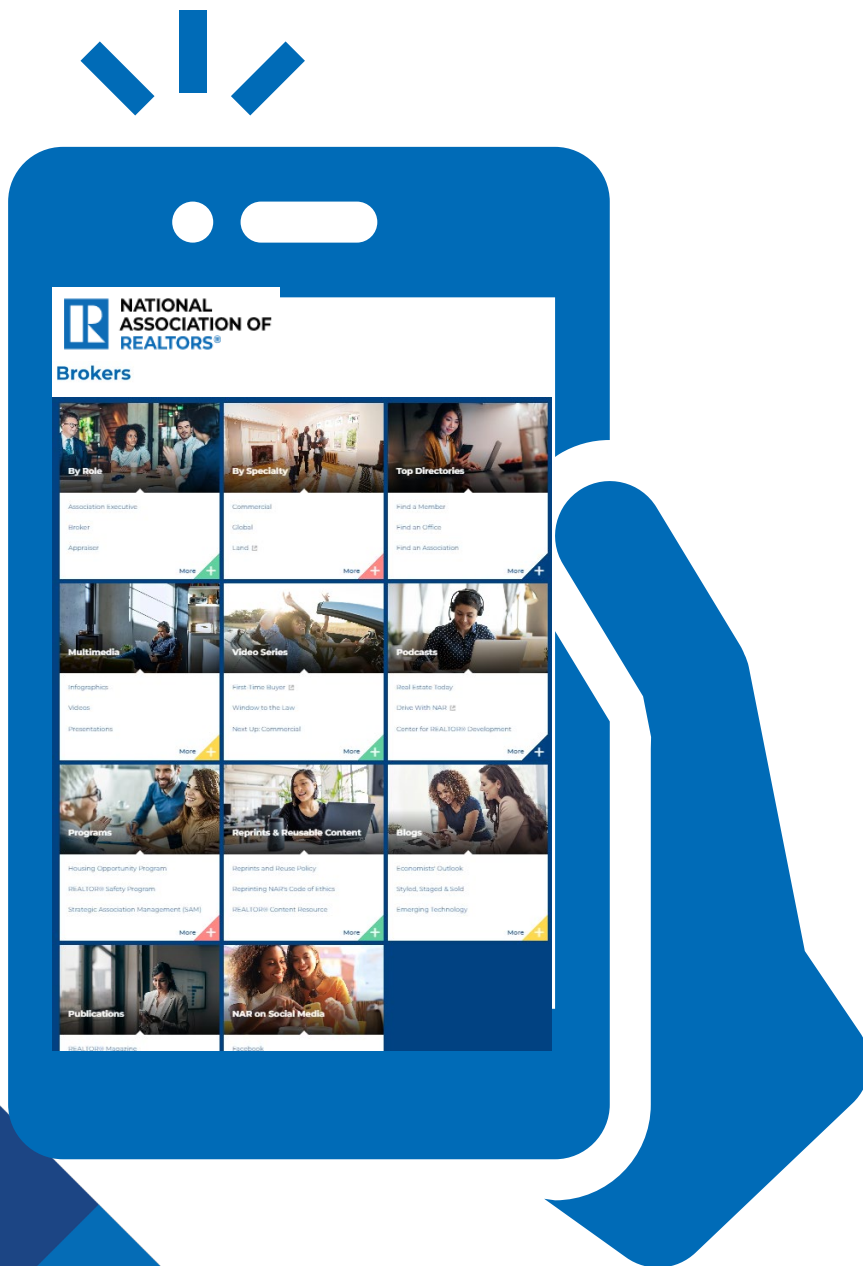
NATIONAL ASSOCIATION OF REALTORS®

Brokers

By Role
Association Executive
Broker
Appraiser
More

By Specialty
Commercial
Global
Land
More

Top Directories
Find a Member
Find an Office
Find an Association
More

Multimedia
Infographics
Videos
Presentations
More

Video Series
First Time Buyer
Window to the Law
Next Up Commercial
More

Podcasts
Real Estate Today
Drive With NAR
Center for REALTOR® Development
More

Programs
Housing Opportunity Program
REALTOR® Safety Program
Strategic Association Management (SAM)
More

Reprints & Reusable Content
Reprints and Reuse Policy
Reprinting NAR's Code of Ethics
REALTOR® Content Resource
More

Blogs
Economists' Outlook
Styled, Staged & Sold
Emerging Technology
More

Publications
REALTOR® Magazine

NAR on Social Media
Facebook